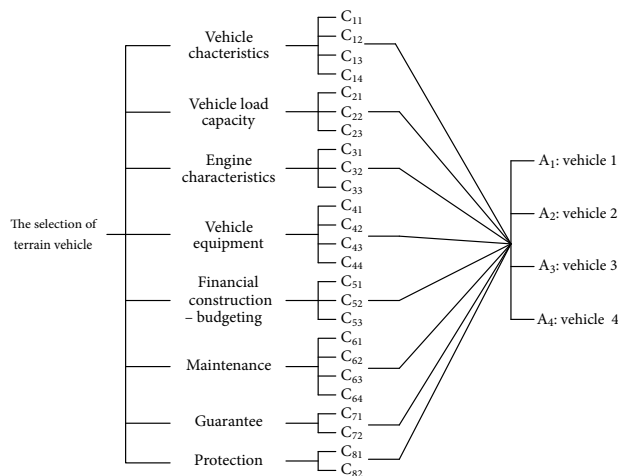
The selection of terrain vehicle

Vehicle chacteristics
$C_{11}$
$C_{12}$
$C_{13}$
$C_{14}$

Vehicle load capacity
$C_{21}$
$C_{22}$
$C_{23}$

Engine characteristics
$C_{31}$
$C_{32}$
$C_{33}$

Vehicle equipment
$C_{41}$
$C_{42}$
$C_{43}$
$C_{44}$

Financial construction – budgeting
$C_{51}$
$C_{52}$
$C_{53}$

Maintenance
$C_{61}$
$C_{62}$
$C_{63}$
$C_{64}$

Guarantee
$C_{71}$
$C_{72}$

Protection
$C_{81}$
$C_{82}$

$A_1$: vehicle 1
$A_2$: vehicle 2
$A_3$: vehicle 3
$A_4$: vehicle 4